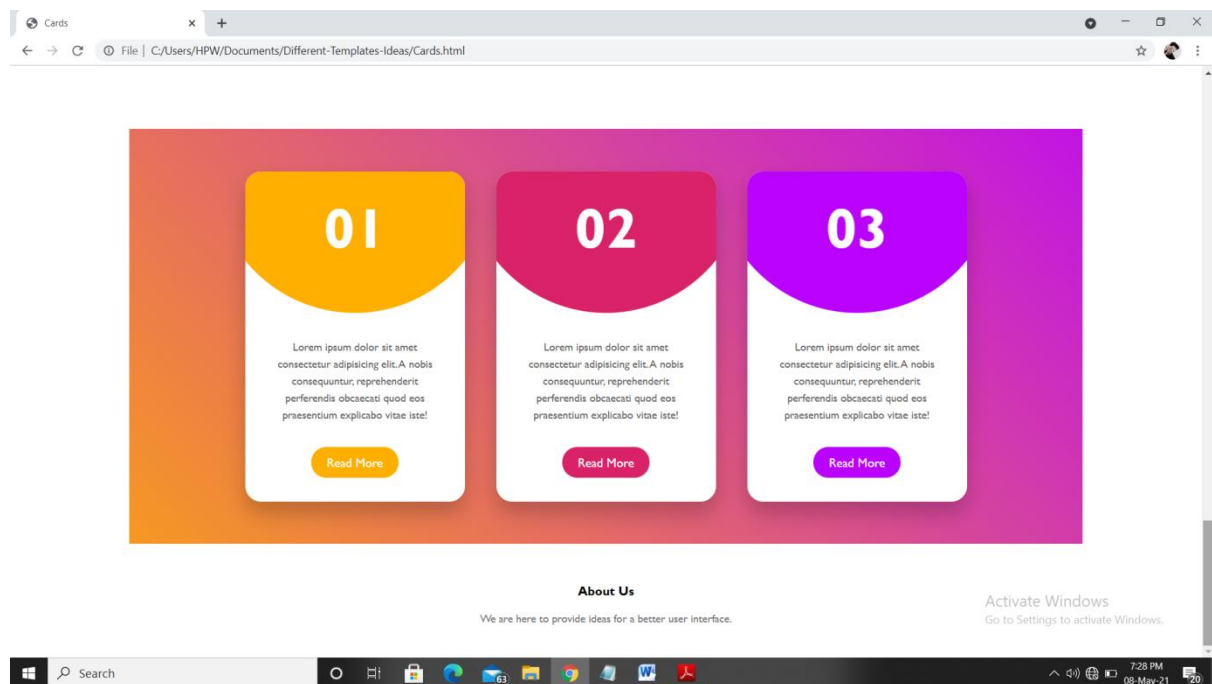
Cards

File | C:/Users/HPW/Documents/Different-Templates-Ideas/Cards.html

01

Lorem ipsum dolor sit amet consectetur adipisicing elit. A nobis consequuntur, reprehenderit perferendis obcaecati quod eos praesentium explicabo vitae iste!

Read More

02

Lorem ipsum dolor sit amet consectetur adipisicing elit. A nobis consequuntur, reprehenderit perferendis obcaecati quod eos praesentium explicabo vitae iste!

Read More

03

Lorem ipsum dolor sit amet consectetur adipisicing elit. A nobis consequuntur, reprehenderit perferendis obcaecati quod eos praesentium explicabo vitae iste!

Read More

About Us

We are here to provide ideas for a better user interface.

Activate Windows
Go to Settings to activate Windows.

Search

63

7:28 PM
08-May-21

20